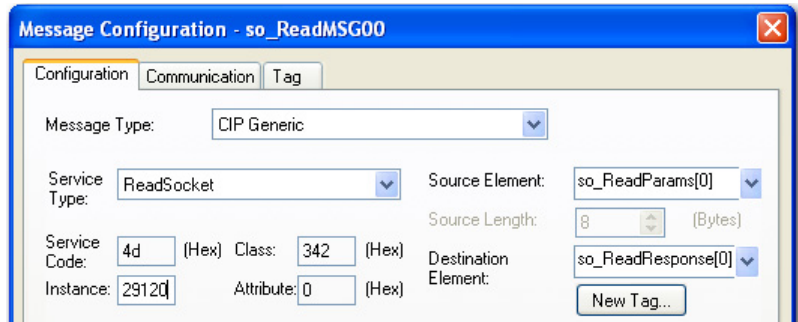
Message Configuration - so_ReadMSG00

Configuration | Communication | Tag

Message Type: CIP Generic

Service Type: ReadSocket

Service Code: 4d (Hex) Class: 342 (Hex)

Instance: 29120 Attribute: 0 (Hex)

Source Element: so_ReadParams[0]

Source Length: 8 (Bytes)

Destination Element: so_ReadResponse[0]

New Tag...